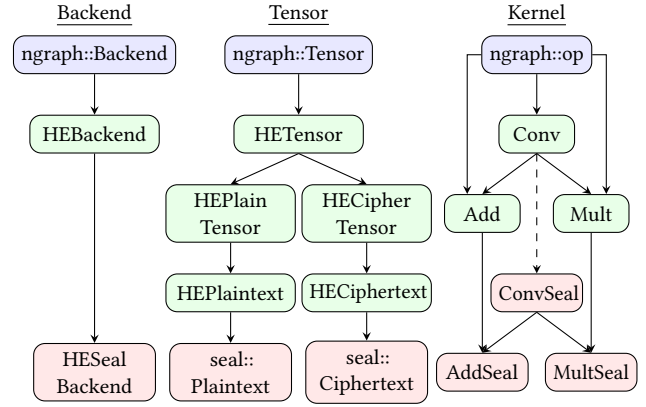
Backend

ngraph::Backend

HEBackend

HESeal Backend

Tensor

ngraph::Tensor

HETensor

HEPlain Tensor

HECipher Tensor

HEPlaintext

HECiphertext

seal:: Plaintext

seal:: Ciphertext

Kernel

ngraph::op

Conv

Add

Mult

ConvSeal

AddSeal

MultSeal